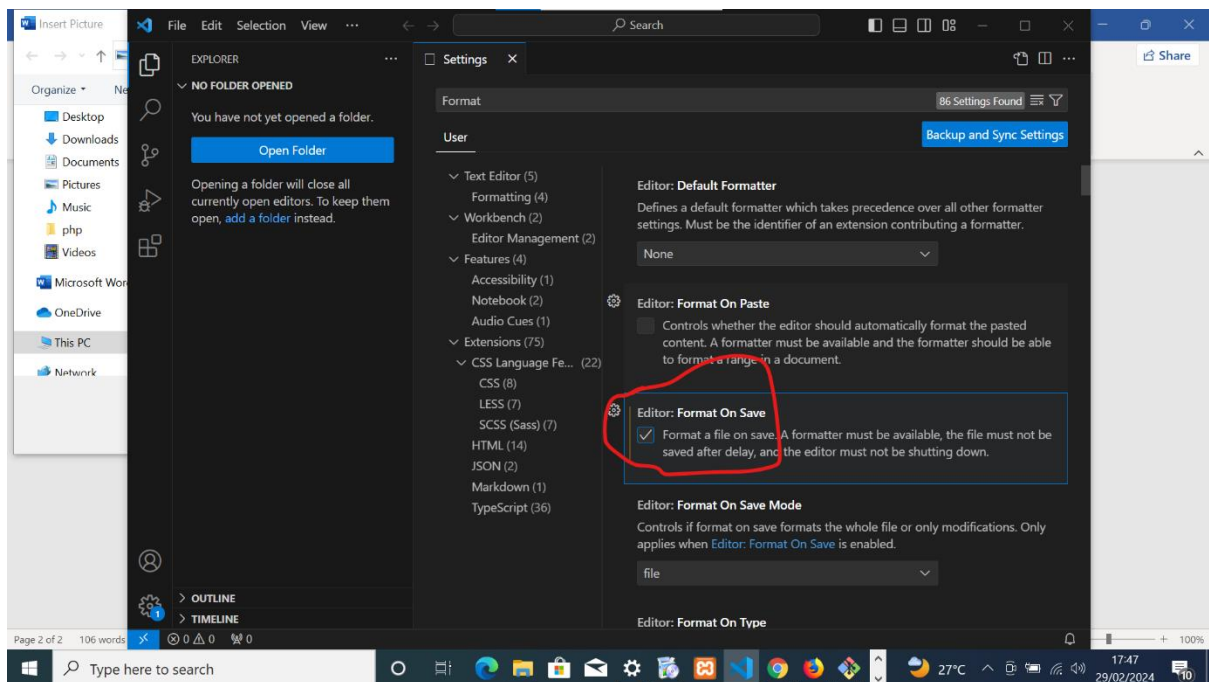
Insert Picture

File Edit Selection View ···

Search

Share

Organize ▾ Ne

Desktop
Downloads
Documents
Pictures
Music
php
Videos
Microsoft Wor
OneDrive
This PC
Network

EXPLORER ···
NO FOLDER OPENED
You have not yet opened a folder.
Open Folder
Opening a folder will close all currently open editors. To keep them open, add a folder instead.

OUTLINE
TIMELINE

Settings ×

Format
86 Settings Found

User
Backup and Sync Settings

Text Editor (5)
Formatting (4)
Workbench (2)
Editor Management (2)
Features (4)
Accessibility (1)
Notebook (2)
Audio Cues (1)
Extensions (75)
CSS Language Fe... (22)
CSS (8)
LESS (7)
SCSS (Sass) (7)
HTML (14)
JSON (2)
Markdown (1)
TypeScript (36)

Editor: Default Formatter
Defines a default formatter which takes precedence over all other formatter settings. Must be the identifier of an extension contributing a formatter.
None

Editor: Format On Paste
Controls whether the editor should automatically format the pasted content. A formatter must be available and the formatter should be able to format a range in a document.

Editor: Format On Save
Format a file on save. A formatter must be available, the file must not be saved after delay, and the editor must not be shutting down.

Editor: Format On Save Mode
Controls if format on save formats the whole file or only modifications. Only applies when Editor: Format On Save is enabled.
file

Editor: Format On Type

Page 2 of 2 106 words
⊗0 ⚠0 ⑀0
100%

Type here to search
27°C
17:47
29/02/2024
10